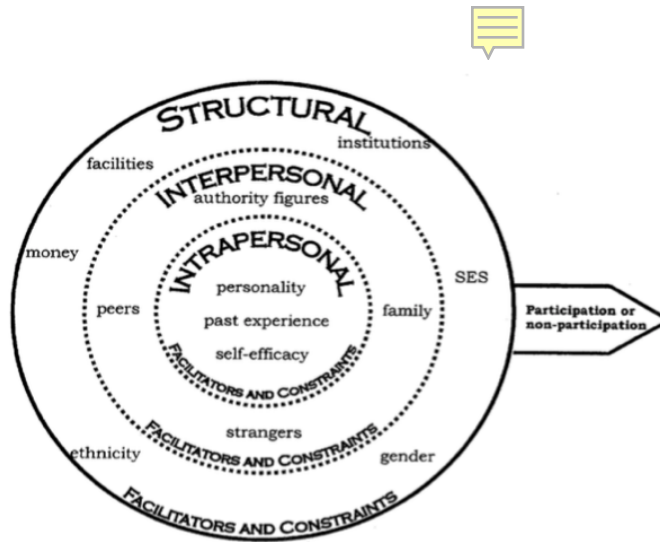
STRUCTURAL

facilities

institutions

INTERPERSONAL

authority figures

money

INTRAPERSONAL

SES

personality

peers

past experience

family

self-efficacy

FACILITATORS AND CONSTRAINTS

strangers

FACILITATORS AND CONSTRAINTS

ethnicity

gender

FACILITATORS AND CONSTRAINTS

Participation or non-participation